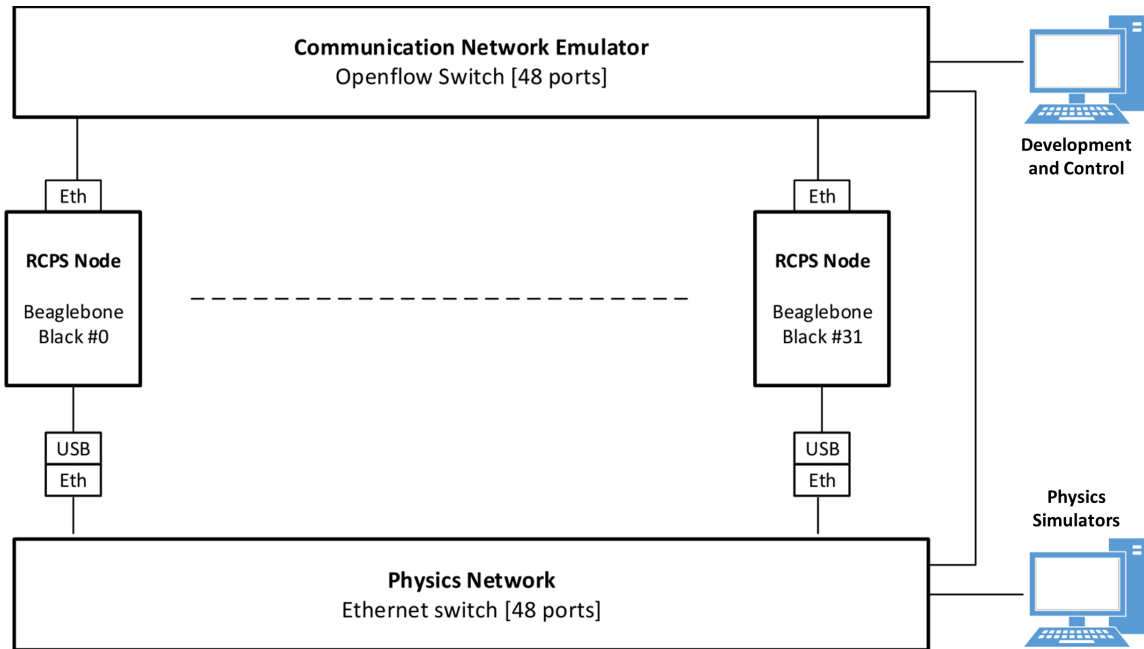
Communication Network Emulator
Openflow Switch [48 ports]

Development and Control

Eth

RCPS Node

Beaglebone Black #0

USB
Eth

Eth

RCPS Node

Beaglebone Black #31

USB
Eth

Physics Simulators

Physics Network
Ethernet switch [48 ports]